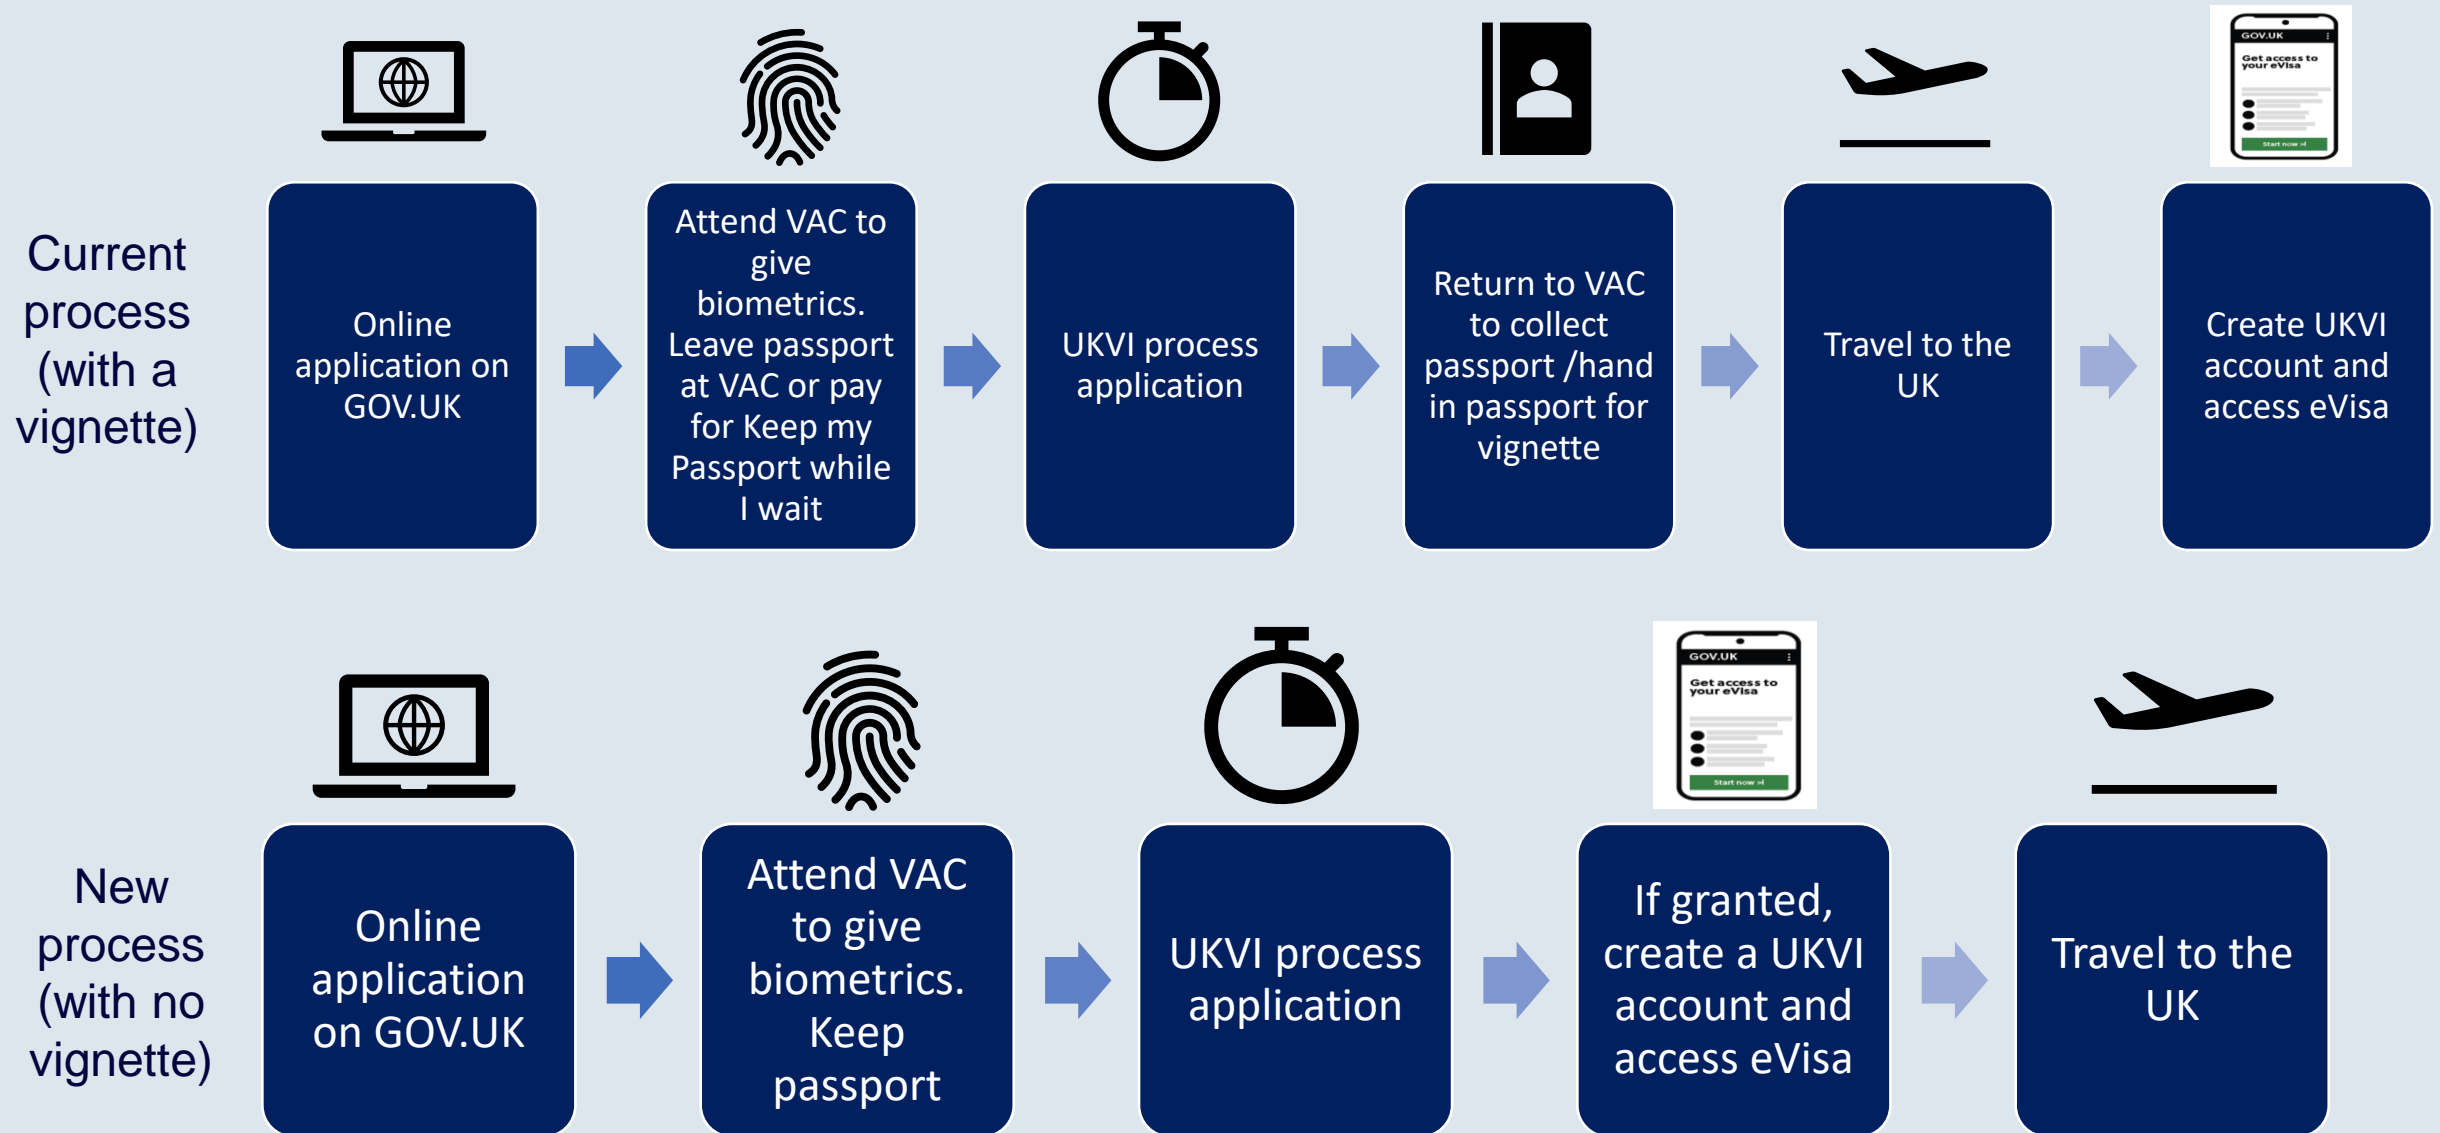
Current process (with a vignette)

Online application on GOV.UK

Attend VAC to give biometrics. Leave passport at VAC or pay for Keep my Passport while I wait

UKVI process application

Return to VAC to collect passport /hand in passport for vignette

Travel to the UK

GOV.UK
Get access to your eVisa
Start now

Create UKVI account and access eVisa

New process (with no vignette)

Online application on GOV.UK

Attend VAC to give biometrics. Keep passport

UKVI process application

GOV.UK
Get access to your eVisa
Start now

If granted, create a UKVI account and access eVisa

Travel to the UK